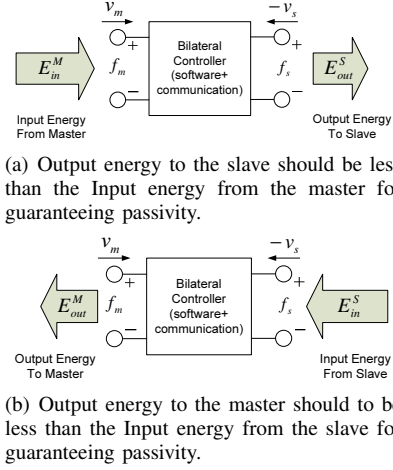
$v_m$ $-v_s$

$E_{in}^{M}$ + $f_m$ − Bilateral Controller (software+ communication) + $f_s$ − $E_{out}^{S}$

Input Energy From Master

Output Energy To Slave

(a) Output energy to the slave should be les than the Input energy from the master fo guaranteeing passivity.

$v_m$ $-v_s$

$E_{out}^{M}$ + $f_m$ − Bilateral Controller (software+ communication) + $f_s$ − $E_{in}^{S}$

Output Energy To Master

Input Energy From Slave

(b) Output energy to the master should to be less than the Input energy from the slave fo guaranteeing passivity.